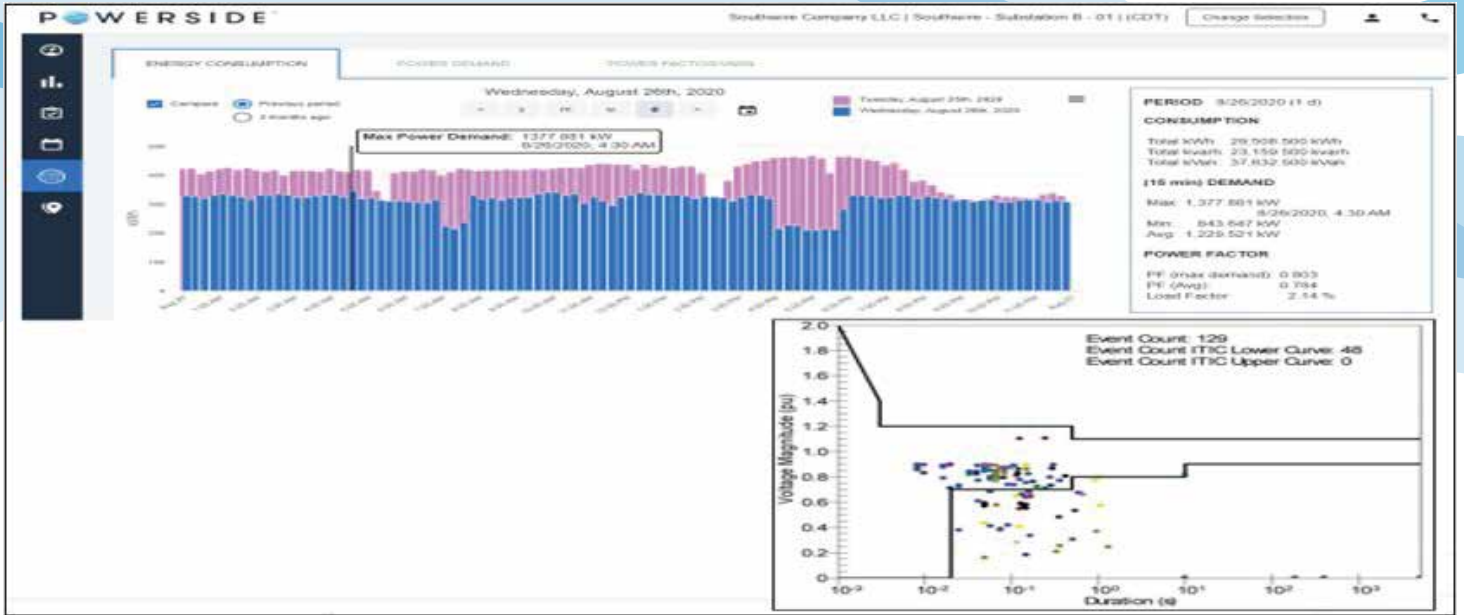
POWERSIDE

Southacre Company LLC | Southacre - Substation B - 01 | (CDT) Change Selection

ENERGY CONSUMPTION POWER DEMAND POWER FACTOR/VARS

Compare Previous period
3 months ago

Wednesday, August 26th, 2020

Tuesday, August 25th, 2020
Wednesday, August 26th, 2020

Max Power Demand: 1377.881 kW
8/26/2020, 4:30 AM

kW

PERIOD 8/26/2020 (1 d)

CONSUMPTION

Total kWh: 29,508.500 kWh
Total kvarh: 23,159.500 kvarh
Total kVah: 37,832.500 kVah

(15 min) DEMAND

Max: 1,377.881 kW
8/26/2020, 4:30 AM
Min: 843.647 kW
Avg: 1,229.521 kW

POWER FACTOR

PF (max demand): 0.803
PF (Avg): 0.784
Load Factor: 2.14 %

Event Count: 129
Event Count ITIC Lower Curve: 48
Event Count ITIC Upper Curve: 0

Voltage Magnitude (pu)

2.0
1.8
1.6
1.4
1.2
1.0
0.8
0.6
0.4
0.2
0

$10^{-3}$ $10^{-2}$ $10^{-1}$ $10^{0}$ $10^{1}$ $10^{2}$ $10^{3}$

Duration (s)